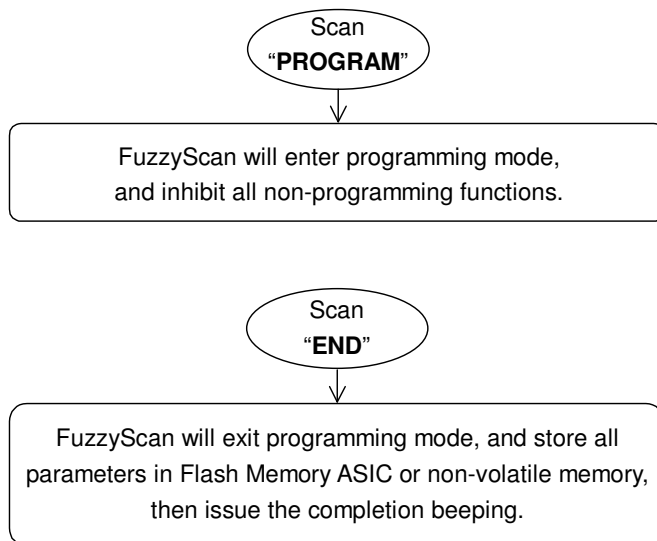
Scan
“PROGRAM”

FuzzyScan will enter programming mode, and inhibit all non-programming functions.

Scan
“END”

FuzzyScan will exit programming mode, and store all parameters in Flash Memory ASIC or non-volatile memory, then issue the completion beeping.